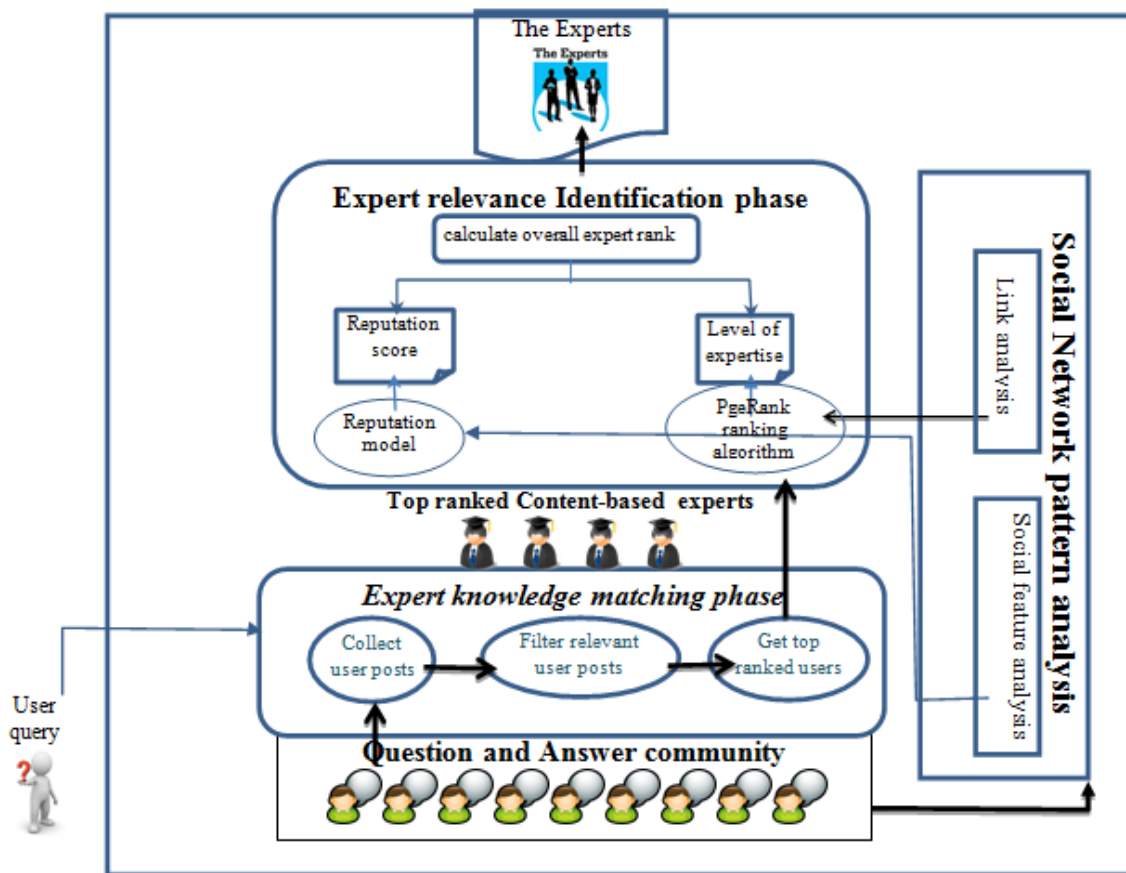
The Experts

The Experts

Expert relevance Identification phase

calculate overall expert rank

Reputation score

Level of expertise

Reputation model

PgeRank ranking algorithm

Top ranked Content-based experts

Expert knowledge matching phase

Collect user posts

Filter relevant user posts

Get top ranked users

Question and Answer community

User query

Social Network pattern analysis

Link analysis

Social feature analysis